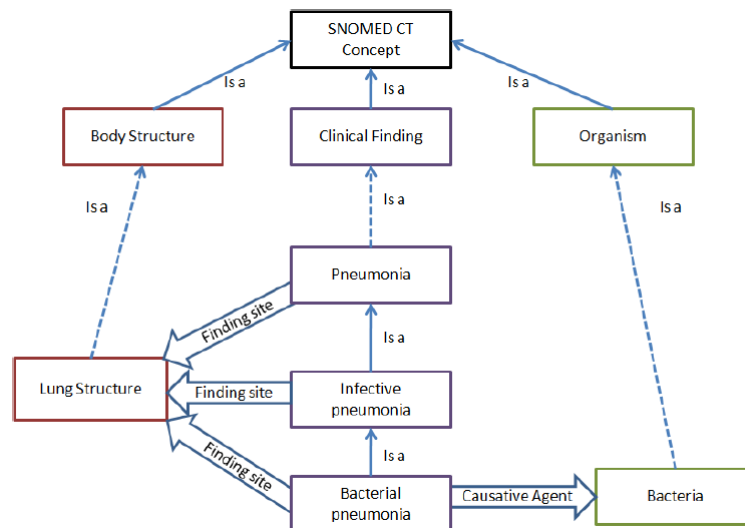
SNOMED CT Concept

Is a

Is a

Is a

Body Structure

Clinical Finding

Organism

Is a

Is a

Is a

Pneumonia

Finding site

Is a

Lung Structure

Finding site

Infective pneumonia

Finding site

Is a

Bacterial pneumonia

Causative Agent

Bacteria